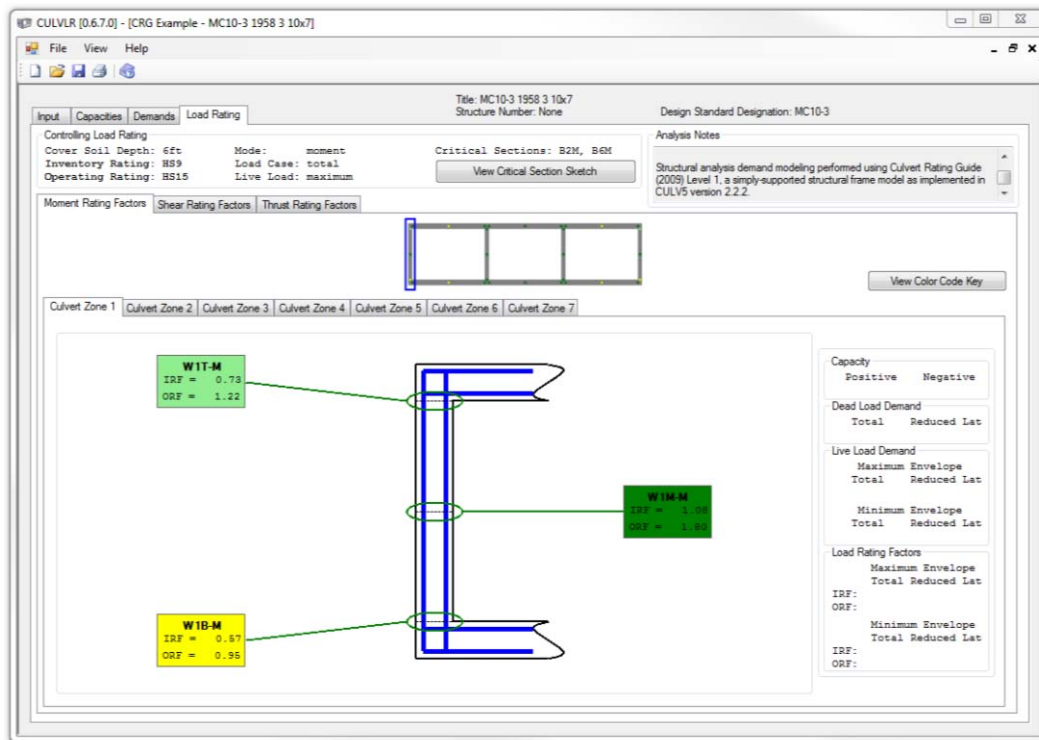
CULVLR [0.6.7.0] - [CRG Example - MC10-3 1958 3 10x7]

File View Help

Input | Capacities | Demands | Load Rating

Title: MC10-3 1958 3 10x7
Structure Number: None

Design Standard Designation: MC10-3

Controlling Load Rating
Cover Soil Depth: 6ft
Inventory Rating: HS9
Operating Rating: HS15
Mode: moment
Load Case: total
Live Load: maximum
Critical Sections: B2M, B6M
View Critical Section Sketch

Analysis Notes
Structural analysis demand modeling performed using Culvert Rating Guide (2009) Level 1, a simply-supported structural frame model as implemented in CULV5 version 2.2.2.

Moment Rating Factors | Shear Rating Factors | Thrust Rating Factors

View Color Code Key

Culvert Zone 1 | Culvert Zone 2 | Culvert Zone 3 | Culvert Zone 4 | Culvert Zone 5 | Culvert Zone 6 | Culvert Zone 7

W1T-M
IRF = 0.73
ORF = 1.22

W1M-M
IRF = 1.08
ORF = 1.80

W1B-M
IRF = 0.57
ORF = 0.95

Capacity
Positive Negative

Dead Load Demand
Total Reduced Lat

Live Load Demand
Maximum Envelope
Total Reduced Lat

Minimum Envelope
Total Reduced Lat

Load Rating Factors
Maximum Envelope
Total Reduced Lat
IRF:
ORF:

Minimum Envelope
Total Reduced Lat
IRF:
ORF: